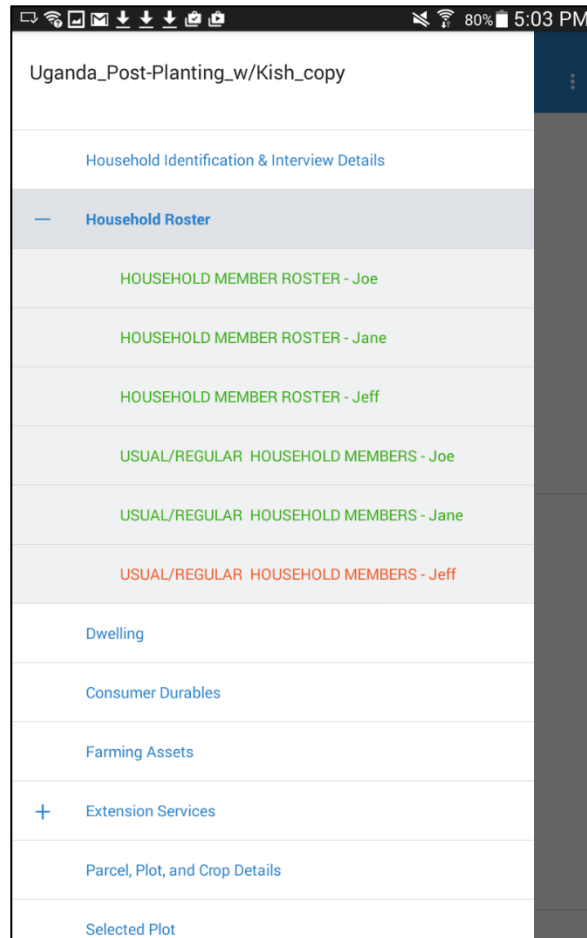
80% 5:03 PM

Uganda_Post-Planting_w/Kish_copy

Household Identification & Interview Details

— Household Roster

HOUSEHOLD MEMBER ROSTER - Joe

HOUSEHOLD MEMBER ROSTER - Jane

HOUSEHOLD MEMBER ROSTER - Jeff

USUAL/REGULAR HOUSEHOLD MEMBERS - Joe

USUAL/REGULAR HOUSEHOLD MEMBERS - Jane

USUAL/REGULAR HOUSEHOLD MEMBERS - Jeff

Dwelling

Consumer Durables

Farming Assets

+ Extension Services

Parcel, Plot, and Crop Details

Selected Plot